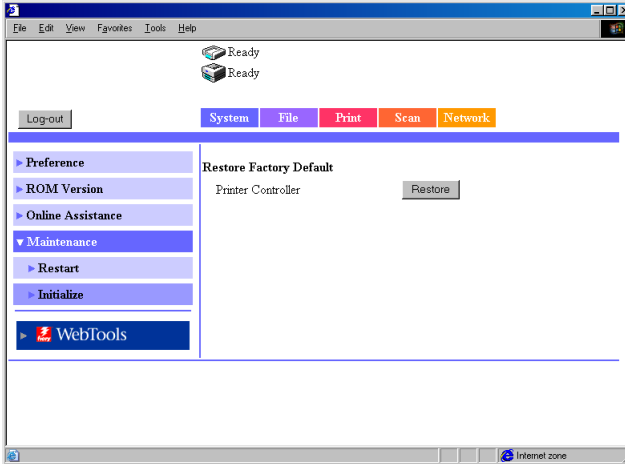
File Edit View Favorites Tools Help

Ready
Ready

Log-out

System File Print Scan Network

▸ Preference
▸ ROM Version
▸ Online Assistance
▾ Maintenance
▸ Restart
▸ Initialize

▸ fiery WebTools

Restore Factory Default

Printer Controller Restore

Internet zone